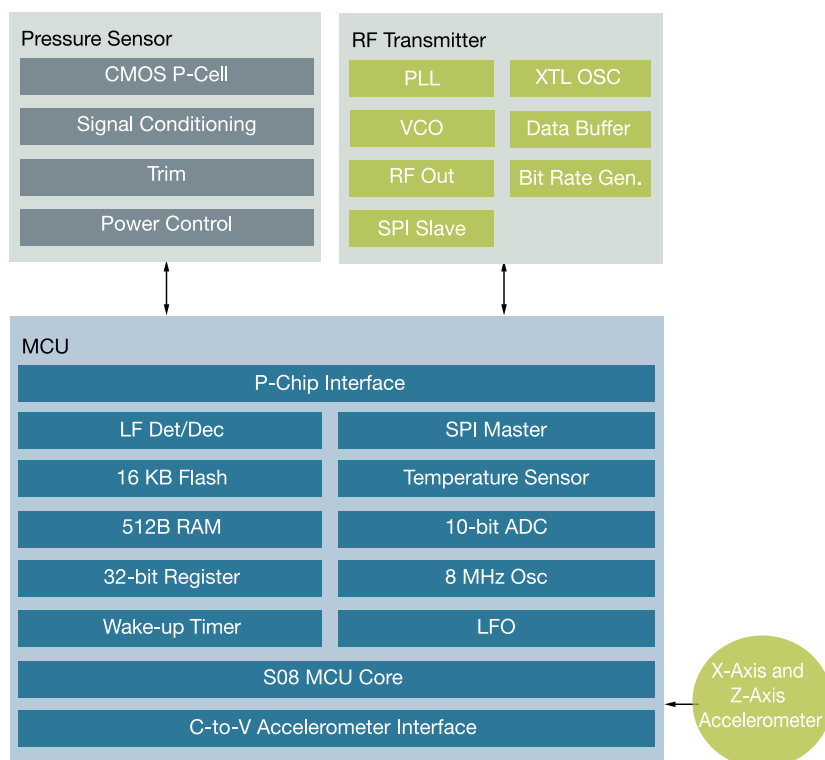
Pressure Sensor

CMOS P-Cell

Signal Conditioning

Trim

Power Control

RF Transmitter

PLL

XTL OSC

VCO

Data Buffer

RF Out

Bit Rate Gen.

SPI Slave

MCU

P-Chip Interface

LF Det/Dec

SPI Master

16 KB Flash

Temperature Sensor

512B RAM

10-bit ADC

32-bit Register

8 MHz Osc

Wake-up Timer

LFO

S08 MCU Core

C-to-V Accelerometer Interface

X-Axis and Z-Axis Accelerometer